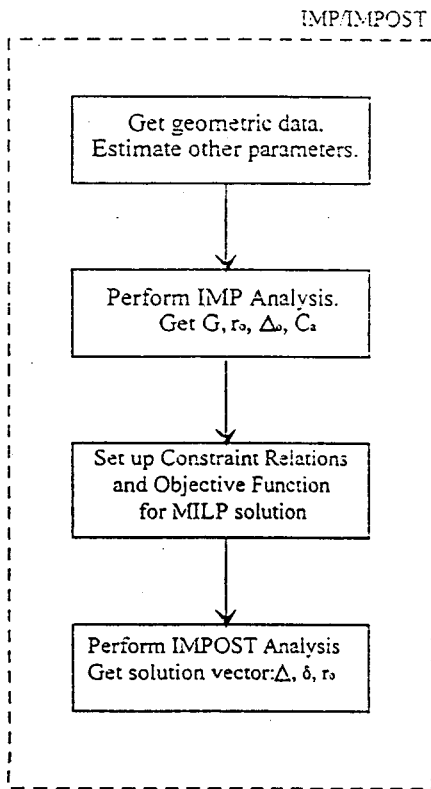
IMP/IMPOST

Get geometric data.
Estimate other parameters.

Perform IMP Analysis.
Get G, $r_o$, $\Delta_o$, $C_a$

Set up Constraint Relations and Objective Function for MILP solution

Perform IMPOST Analysis
Get solution vector: $\Delta$, $\delta$, $r_o$